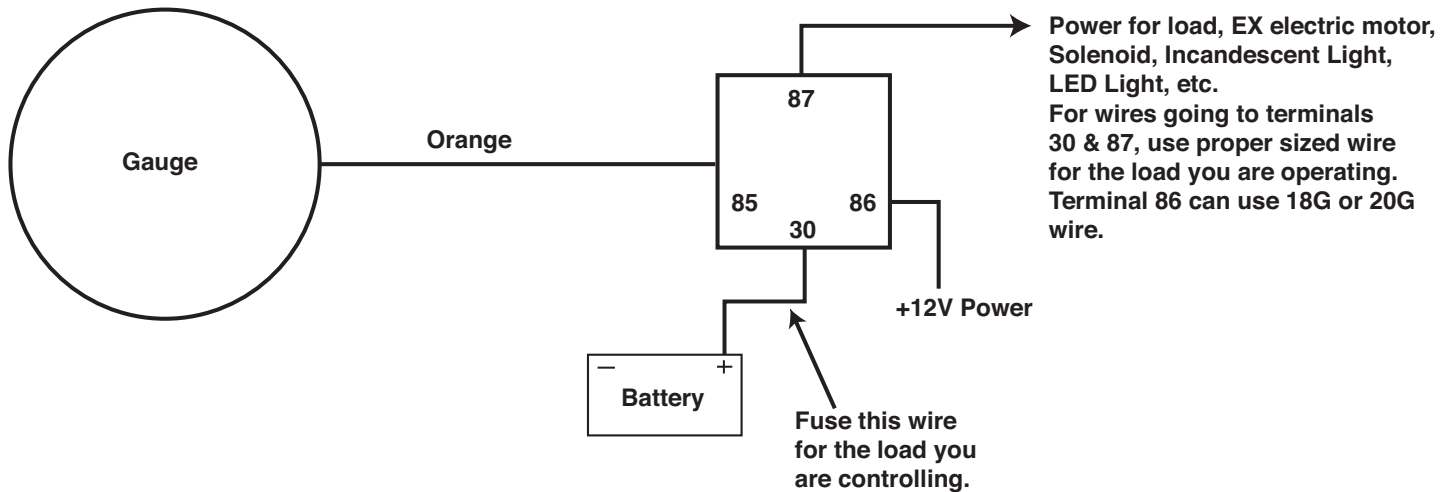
Gauge

Orange

87

85

30

86

Power for load, EX electric motor, Solenoid, Incandescent Light, LED Light, etc.
For wires going to terminals 30 & 87, use proper sized wire for the load you are operating. Terminal 86 can use 18G or 20G wire.

+12V Power

−
+
Battery

Fuse this wire for the load you are controlling.